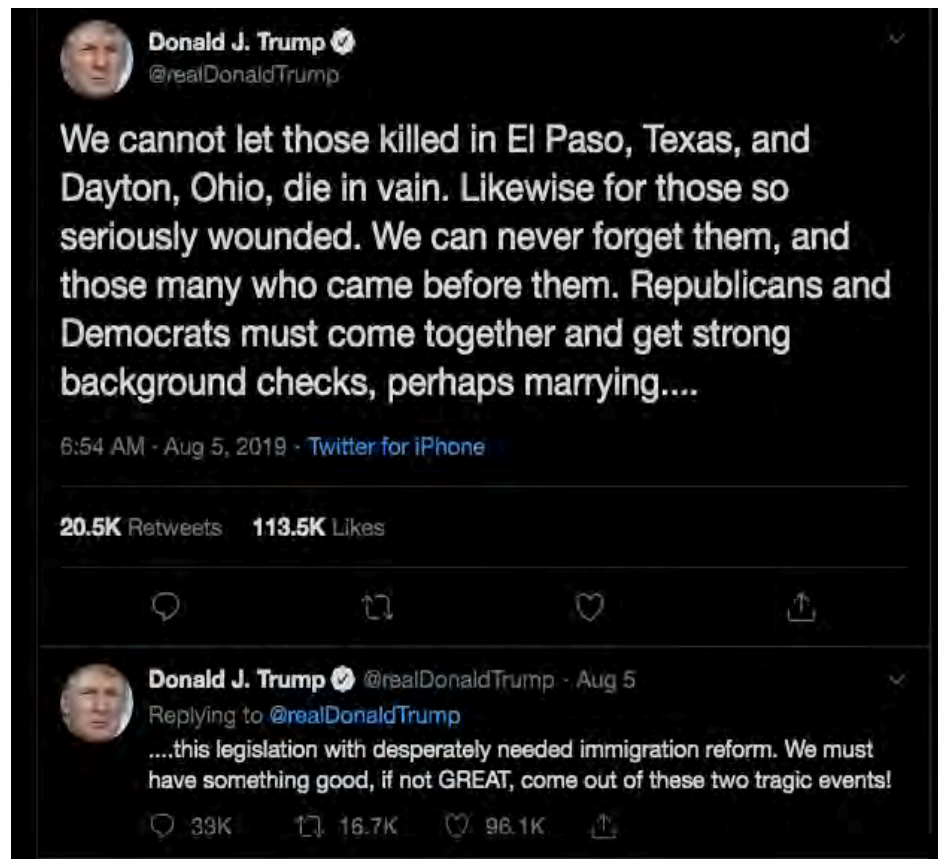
Donald J. Trump
@realDonaldTrump

We cannot let those killed in El Paso, Texas, and Dayton, Ohio, die in vain. Likewise for those so seriously wounded. We can never forget them, and those many who came before them. Republicans and Democrats must come together and get strong background checks, perhaps marrying....

6:54 AM · Aug 5, 2019 · Twitter for iPhone

20.5K Retweets 113.5K Likes

Donald J. Trump @realDonaldTrump · Aug 5
Replying to @realDonaldTrump
....this legislation with desperately needed immigration reform. We must have something good, if not GREAT, come out of these two tragic events!

33K 16.7K 96.1K